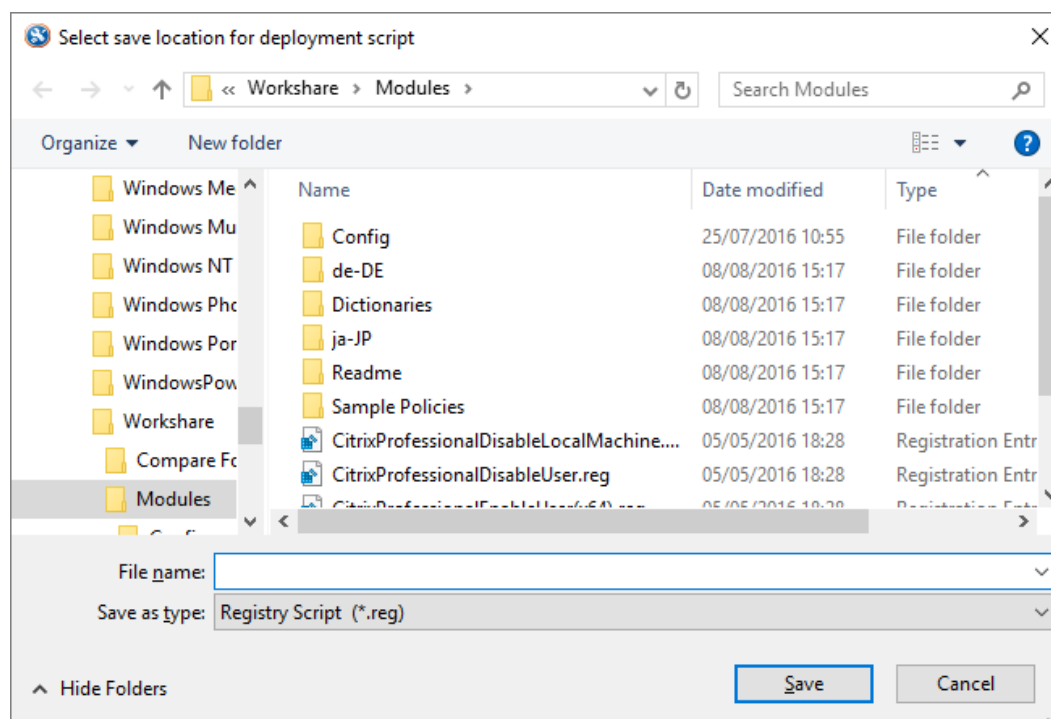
Select save location for deployment script

« Workshare › Modules ›

Search Modules

Organize ▾ New folder

Windows Me
Windows Mu
Windows NT
Windows Pho
Windows Por
WindowsPow
Workshare
Compare Fo
Modules

| Name | Date modified | Type |
|---|---|---|
| Config | 25/07/2016 10:55 | File folder |
| de-DE | 08/08/2016 15:17 | File folder |
| Dictionaries | 08/08/2016 15:17 | File folder |
| ja-JP | 08/08/2016 15:17 | File folder |
| Readme | 08/08/2016 15:17 | File folder |
| Sample Policies | 08/08/2016 15:17 | File folder |
| CitrixProfessionalDisableLocalMachine.... | 05/05/2016 18:28 | Registration Entr |
| CitrixProfessionalDisableUser.reg | 05/05/2016 18:28 | Registration Entr |
| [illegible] | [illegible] | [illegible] |

File name:
Save as type: Registry Script (*.reg)

Hide Folders

Save Cancel